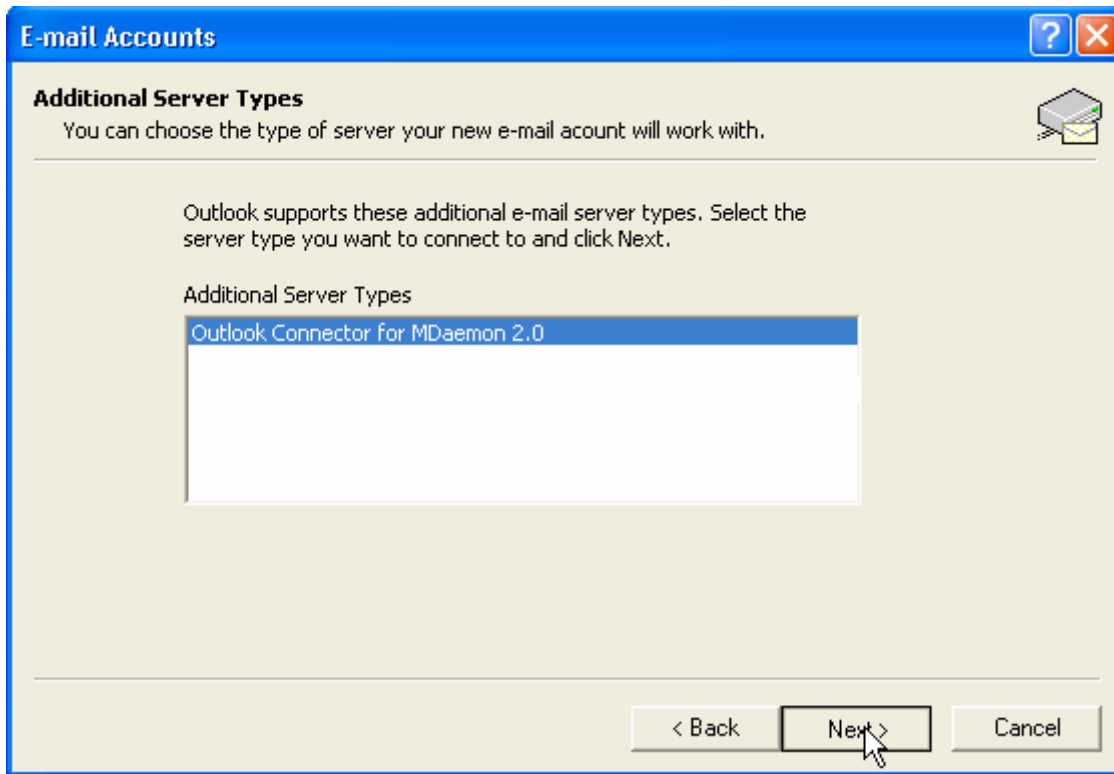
E-mail Accounts

Additional Server Types
You can choose the type of server your new e-mail acount will work with.

Outlook supports these additional e-mail server types. Select the server type you want to connect to and click Next.

Additional Server Types

Outlook Connector for MDaemon 2.0

< Back

Next >

Cancel